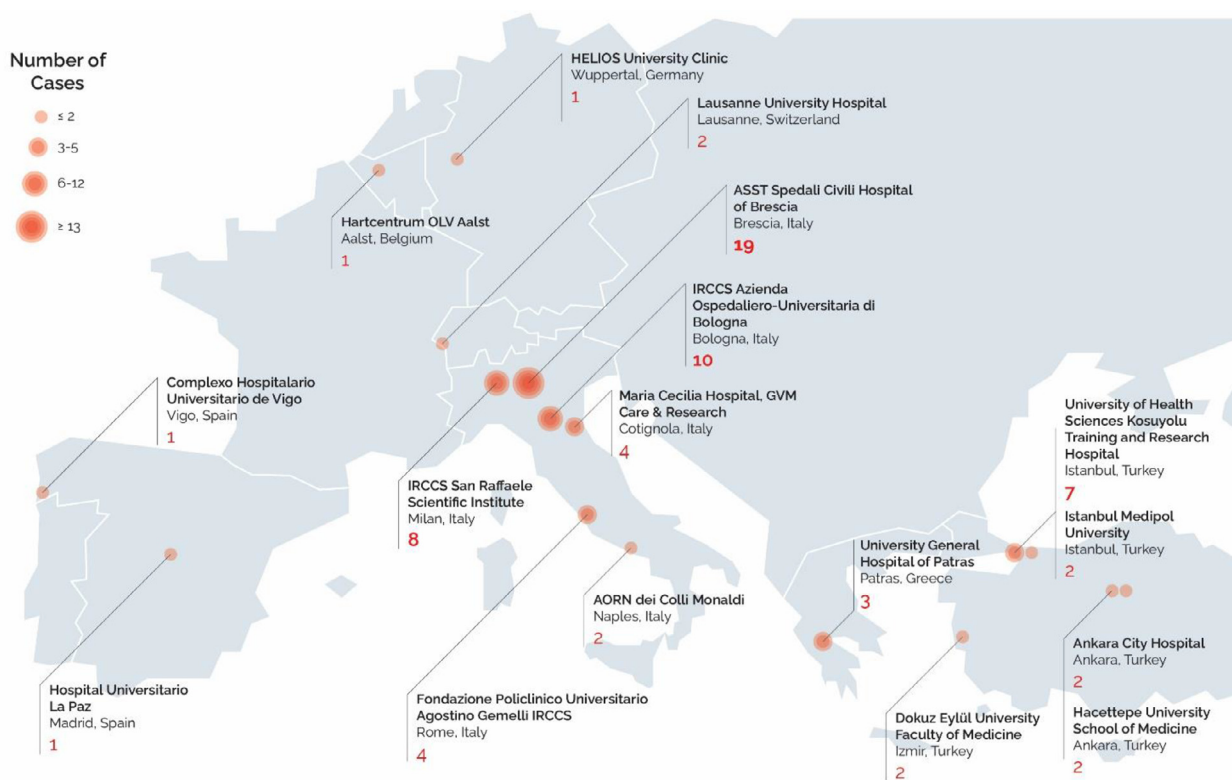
Number of Cases

≤ 2

3-5

6-12

≥ 13

HELIOS University Clinic
Wuppertal, Germany
1

Lausanne University Hospital
Lausanne, Switzerland
2

ASST Spedali Civili Hospital of Brescia
Brescia, Italy
19

Hartcentrum OLV Aalst
Aalst, Belgium
1

IRCCS Azienda Ospedaliero-Universitaria di Bologna
Bologna, Italy
10

Complexo Hospitalario Universitario de Vigo
Vigo, Spain
1

Maria Cecilia Hospital, GVM Care & Research
Cotignola, Italy
4

University of Health Sciences Kosuyolu Training and Research Hospital
Istanbul, Turkey
7

IRCCS San Raffaele Scientific Institute
Milan, Italy
8

Istanbul Medipol University
Istanbul, Turkey
2

University General Hospital of Patras
Patras, Greece
3

AORN dei Colli Monaldi
Naples, Italy
2

Ankara City Hospital
Ankara, Turkey
2

Hospital Universitario La Paz
Madrid, Spain
1

Fondazione Policlinico Universitario Agostino Gemelli IRCCS
Rome, Italy
4

Dokuz Eylül University Faculty of Medicine
Izmir, Turkey
2

Hacettepe University School of Medicine
Ankara, Turkey
2